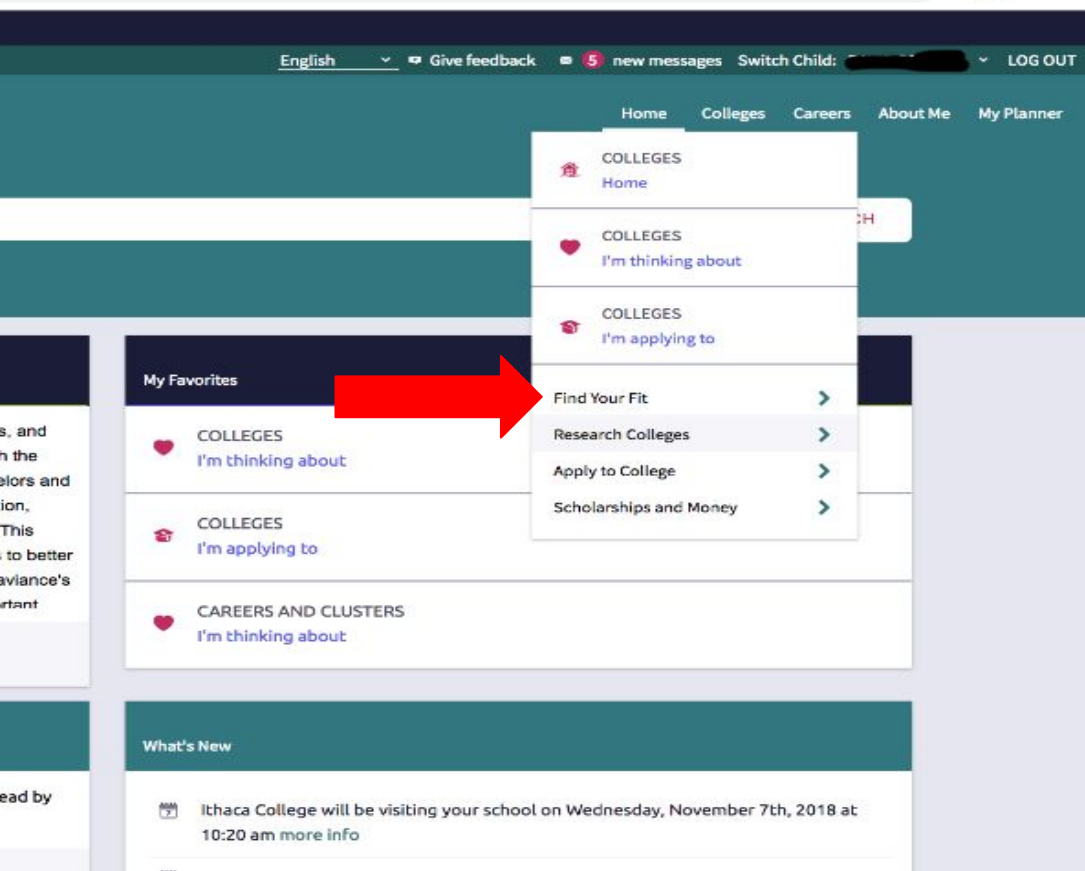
English Give feedback 5 new messages Switch Child: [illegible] LOG OUT

Home Colleges Careers About Me My Planner

COLLEGES
Home

COLLEGES
I'm thinking about

COLLEGES
I'm applying to

Find Your Fit
Research Colleges
Apply to College
Scholarships and Money

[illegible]CH

My Favorites

COLLEGES
I'm thinking about

COLLEGES
I'm applying to

CAREERS AND CLUSTERS
I'm thinking about

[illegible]s, and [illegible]h the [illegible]elors and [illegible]ion, This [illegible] to better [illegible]aviance's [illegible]rtant

What's New

Ithaca College will be visiting your school on Wednesday, November 7th, 2018 at 10:20 am more info

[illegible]ead by